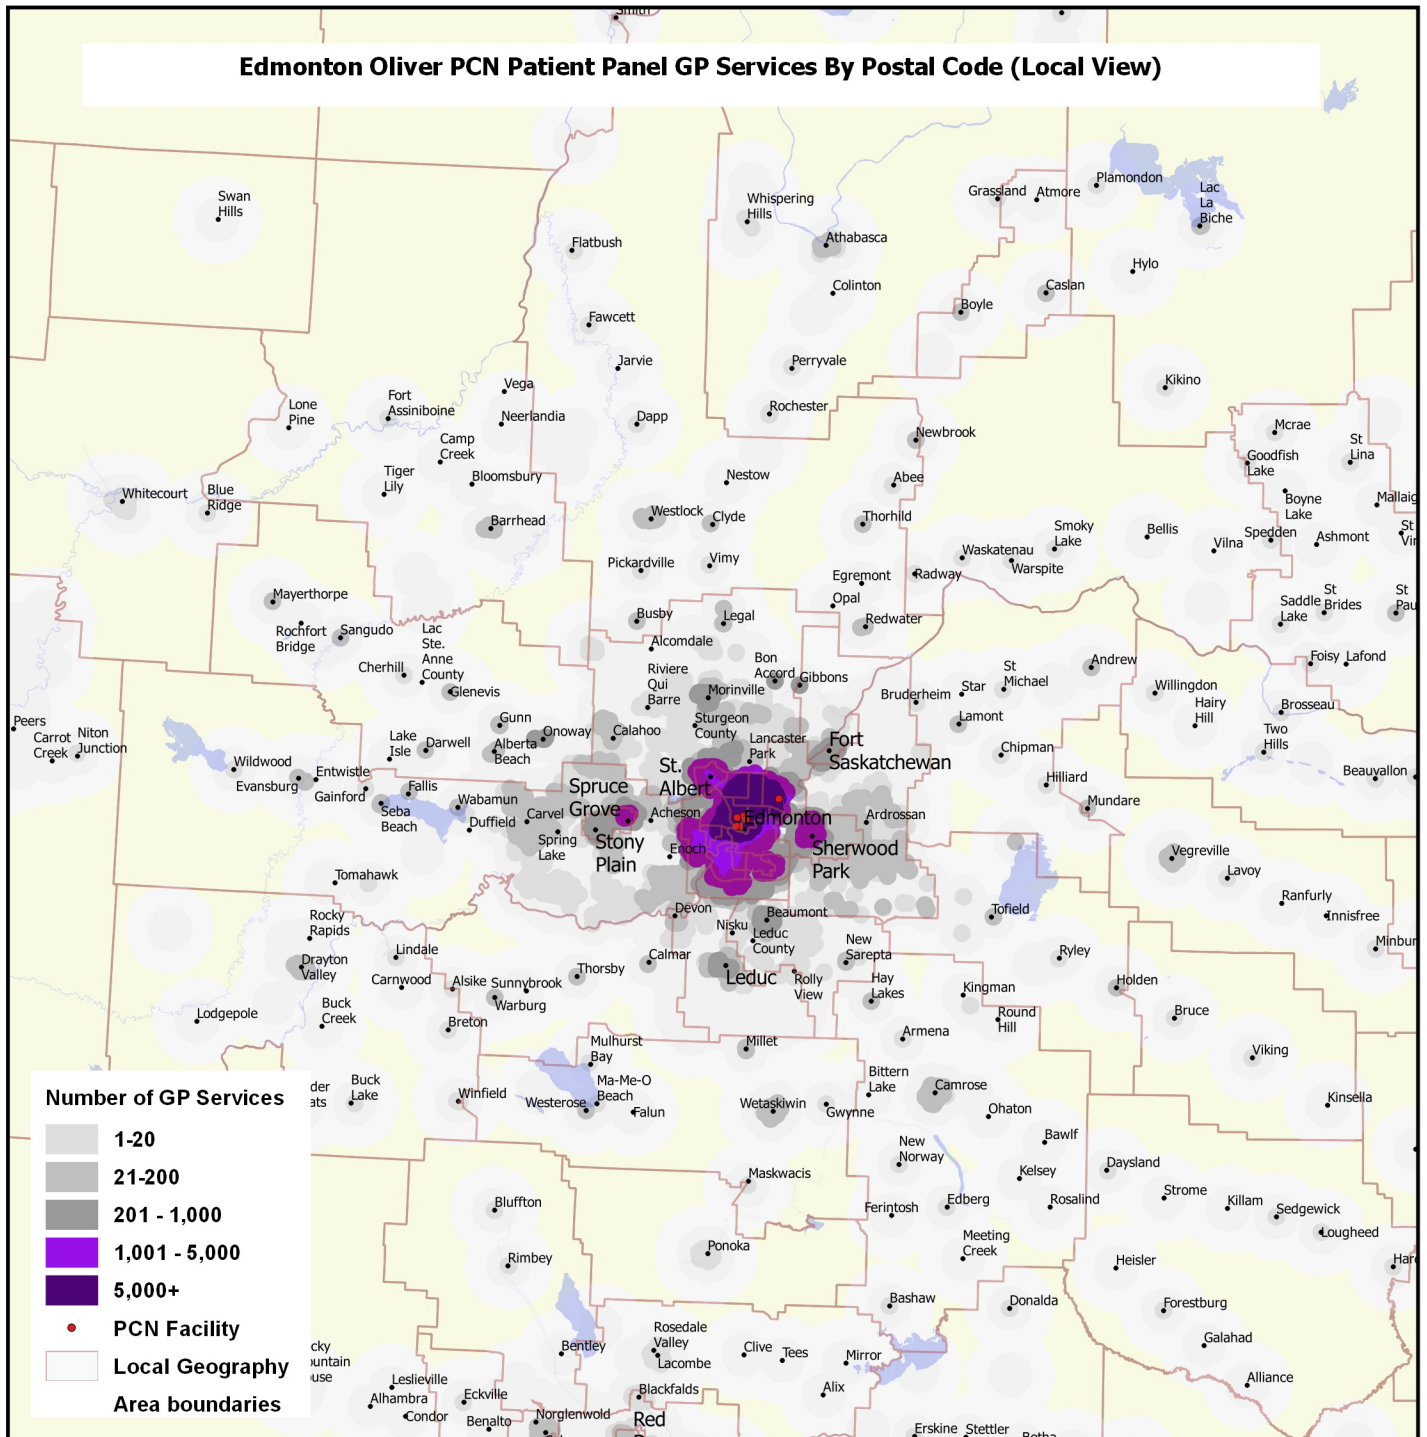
Edmonton Oliver PCN Patient Panel GP Services By Postal Code (Local View)

Smith
Swan Hills
Flatbush
Whispering Hills
Athabasca
Grassland
Atmore
Plamondon
Lac La Biche
Hylo
Colinton
Caslan
Boyle
Fawcett
Jarvie
Perryvale
Kikino
Lone Pine
Fort Assiniboine
Vega
Neerlandia
Dapp
Rochester
Camp Creek
Newbrook
Mcrae
St Lina
Goodfish Lake
Tiger Lily
Bloomsbury
Nestow
Abee
Whitecourt
Blue Ridge
Boyne Lake
Mallaig
Barrhead
Westlock
Clyde
Thorhild
Smoky Lake
Bellis
Vilna
Spedden
Ashmont
St Vi
Pickardville
Vimy
Waskatenau
Warspite
Egremont
Radway
Mayerthorpe
Opal
Saddle Lake
St Brides
St Pau
Busby
Legal
Redwater
Rochfort Bridge
Sangudo
Lac Ste. Anne County
Alcomdale
Foisy
Lafond
Cherhill
Riviere Qui Barre
Bon Accord
Gibbons
Andrew
St Michael
Glenevis
Morinville
Bruderheim
Star
Willingdon
Hairy Hill
Brosseau
Peers
Carrot Creek
Niton Junction
Gunn
Sturgeon County
Lamont
Two Hills
Onoway
Calahoo
Lake Isle
Darwell
Alberta Beach
Lancaster Park
Fort Saskatchewan
Chipman
Wildwood
Evansburg
Entwistle
St. Albert
Beauvallon
Gainford
Fallis
Spruce Grove
Hilliard
Wabamun
Mundare
Seba Beach
Carvel
Acheson
Edmonton
Ardrossan
Duffield
Spring Lake
Stony Plain
Enoch
Sherwood Park
Vegreville
Lavoy
Tomahawk
Ranfurly
Devon
Beaumont
Tofield
Innisfree
Rocky Rapids
Nisku
Leduc County
New Sarepta
Minbur
Lindale
Calmar
Ryley
Drayton Valley
Thorsby
Leduc
Rolly View
Hay Lakes
Carnwood
Alsike
Sunnybrook
Kingman
Holden
Warburg
Lodgepole
Buck Creek
Round Hill
Bruce
Breton
Armena
Mulhurst Bay
Millet
Viking
Buck Lake
Winfield
Ma-Me-O Beach
Bittern Lake
Camrose
Westerose
Falun
Wetaskiwin
Gwynne
Ohaton
Kinsella
Bawlf
New Norway
Daysland
Kelsey
Maskwacis
Strome
Bluffton
Ferintosh
Edberg
Rosalind
Killam
Sedgewick
Lougheed
Meeting Creek
Rimbey
Ponoka
Heisler
Har
Bashaw
Donalda
Forestburg
Rosedale Valley
Galahad
Bentley
Clive
Tees
Lacombe
Mirror
Leslieville
Alliance
Alix
Alhambra
Eckville
Blackfalds
Condor
Benalto
Norglenwold
Red
Erskine
Stettler
Botha
der
ats
cky
untain
use

Number of GP Services
1-20
21-200
201 - 1,000
1,001 - 5,000
5,000+
PCN Facility
Local Geography
Area boundaries